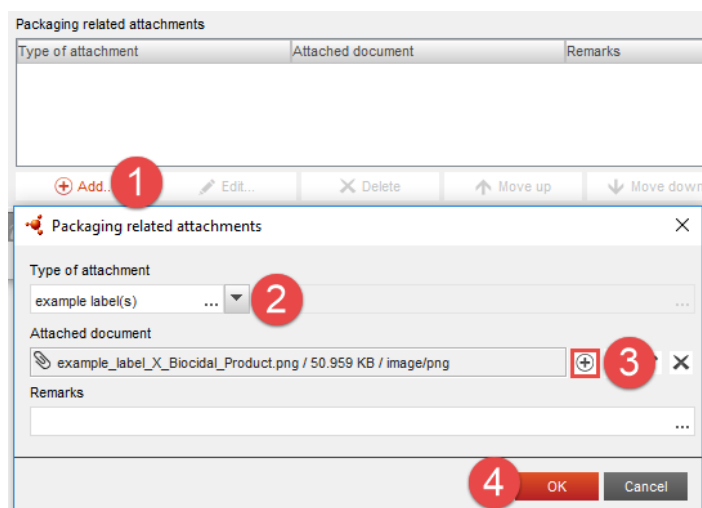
Packaging related attachments

| Type of attachment | Attached document | Remarks |
|---|---|---|

Add... 1 Edit... Delete Move up Move down

Packaging related attachments

Type of attachment

example label(s) ... 2

Attached document

example_label_X_Biocidal_Product.png / 50.959 KB / image/png 3

Remarks

...

4 OK Cancel